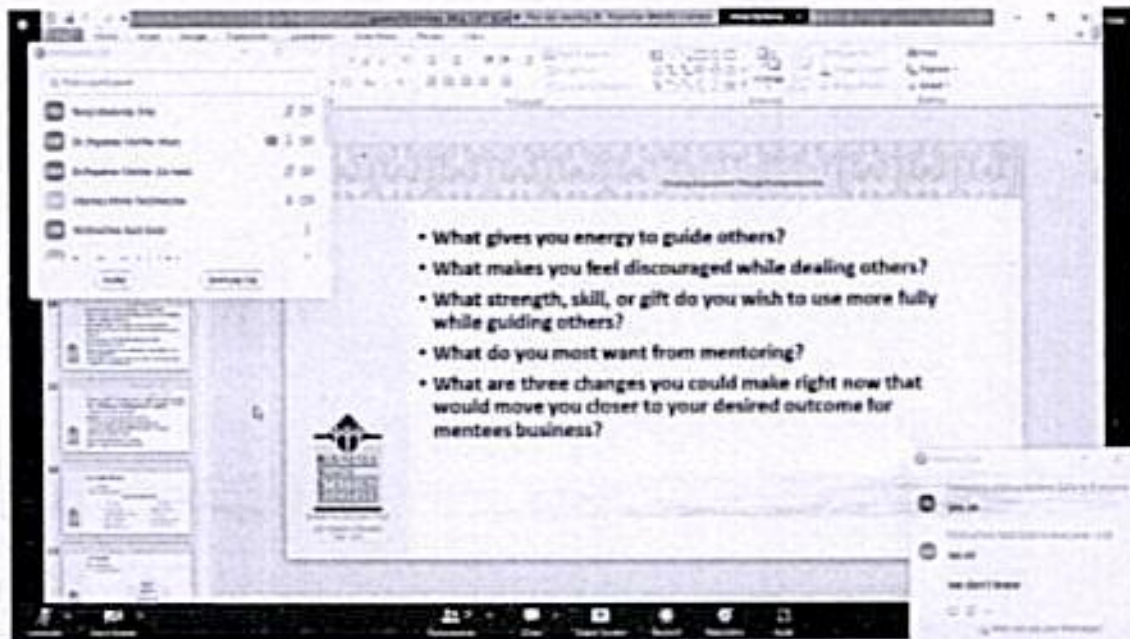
• What gives you energy to guide others?
• What makes you feel discouraged while dealing others?
• What strength, skill, or gift do you wish to use more fully while guiding others?
• What do you most want from mentoring?
• What are three changes you could make right now that would move you closer to your desired outcome for mentees business?

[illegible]

yes sir

we don't know